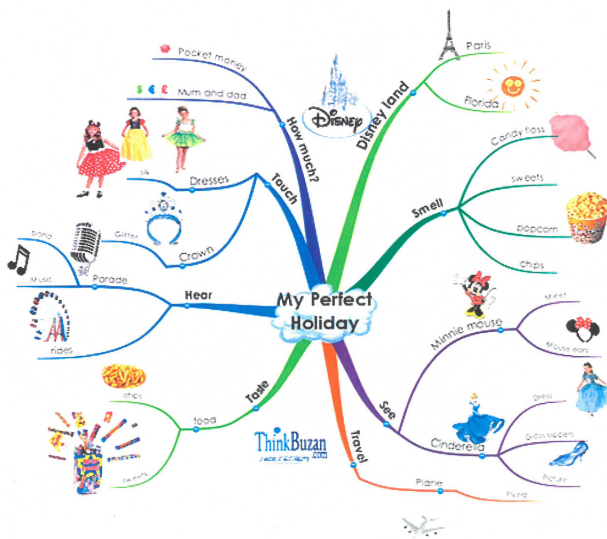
My Perfect Holiday

How much?
Pocket money
$ € £
Mum and dad

Touch
Dresses
silk
Crown
Glitter

Hear
Parade
Music
Songs
rides

Taste
food
chips
sweets

Travel
Plane
Flying

See
Minnie mouse
Meet
Mouse ears
Cinderella
Dress
Glass slippers
Picture

Smell
Candy floss
sweets
popcorn
chips

Disney land
Paris
Florida
Disney

ThinkBuzan
.com